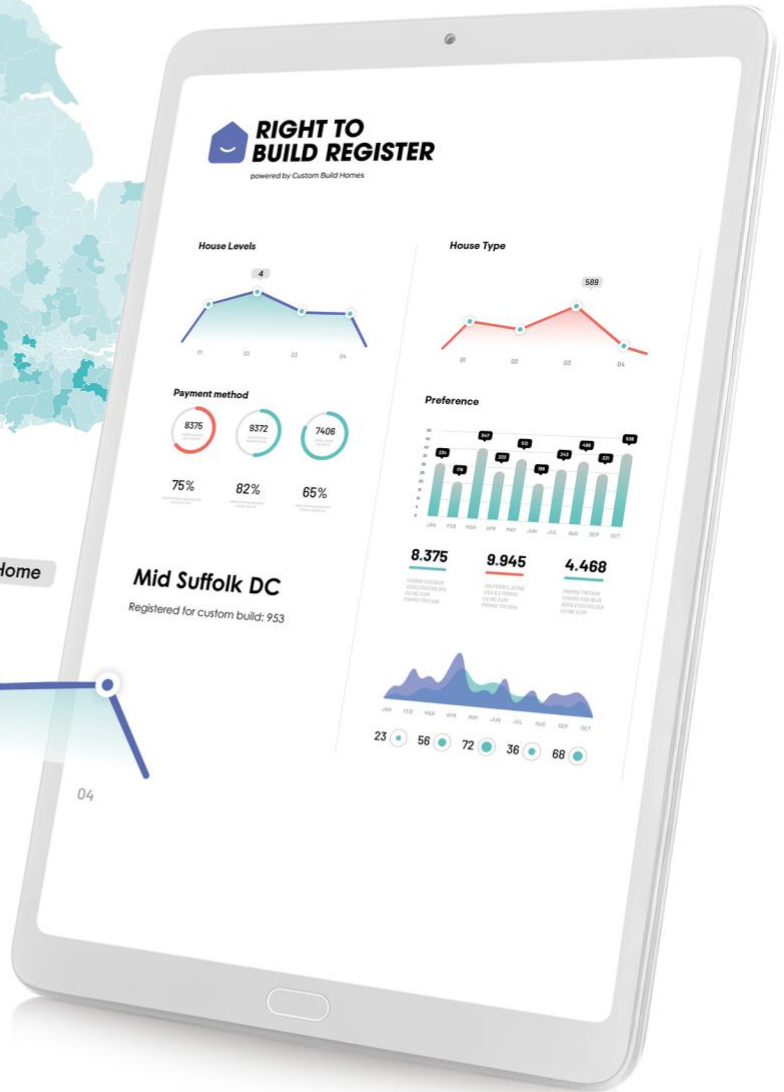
Home

04

RIGHT TO BUILD REGISTER

powered by Custom Build Homes

House Levels

4

01 02 03 04

House Type

589

01 02 03 04

Payment method

8375

9372

7406

75%

82%

65%

Preference

234 176 547 222 513 188 243 486 231 538

JAN FEB MAR APR MAY JUN JUL AUG SEP OCT

8.375

9.945

4.468

Mid Suffolk DC

Registered for custom build: 953

JAN FEB MAR APR MAY JUN JUL AUG SEP OCT

23 56 72 36 68